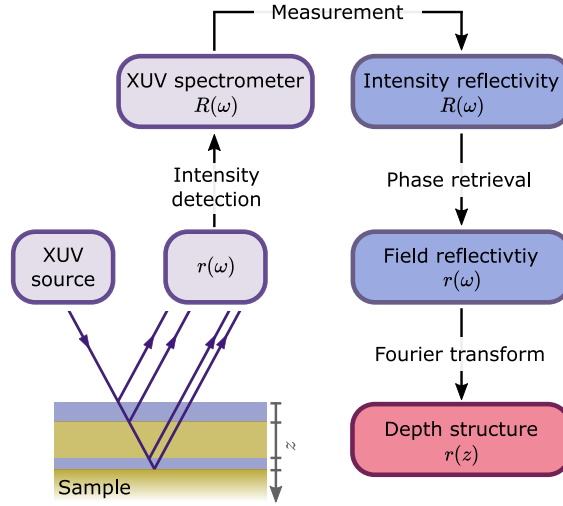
Measurement

XUV spectrometer
$R(\omega)$

Intensity detection

XUV source

$r(\omega)$

Sample

$z$

Intensity reflectivity
$R(\omega)$

Phase retrieval

Field reflectivtiy
$r(\omega)$

Fourier transform

Depth structure
$r(z)$